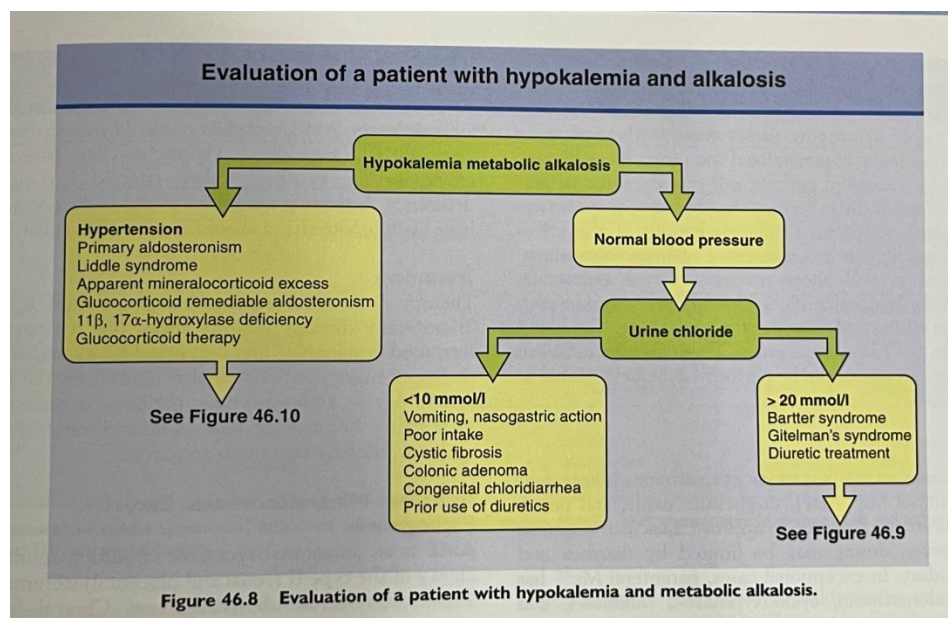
Evaluation of a patient with hypokalemia and alkalosis

Hypokalemia metabolic alkalosis

Hypertension
Primary aldosteronism
Liddle syndrome
Apparent mineralocorticoid excess
Glucocorticoid remediable aldosteronism
11β, 17α-hydroxylase deficiency
Glucocorticoid therapy

See Figure 46.10

Normal blood pressure

Urine chloride

<10 mmol/l
Vomiting, nasogastric action
Poor intake
Cystic fibrosis
Colonic adenoma
Congenital chloridiarrhea
Prior use of diuretics

> 20 mmol/l
Bartter syndrome
Gitelman's syndrome
Diuretic treatment

See Figure 46.9

Figure 46.8 Evaluation of a patient with hypokalemia and metabolic alkalosis.